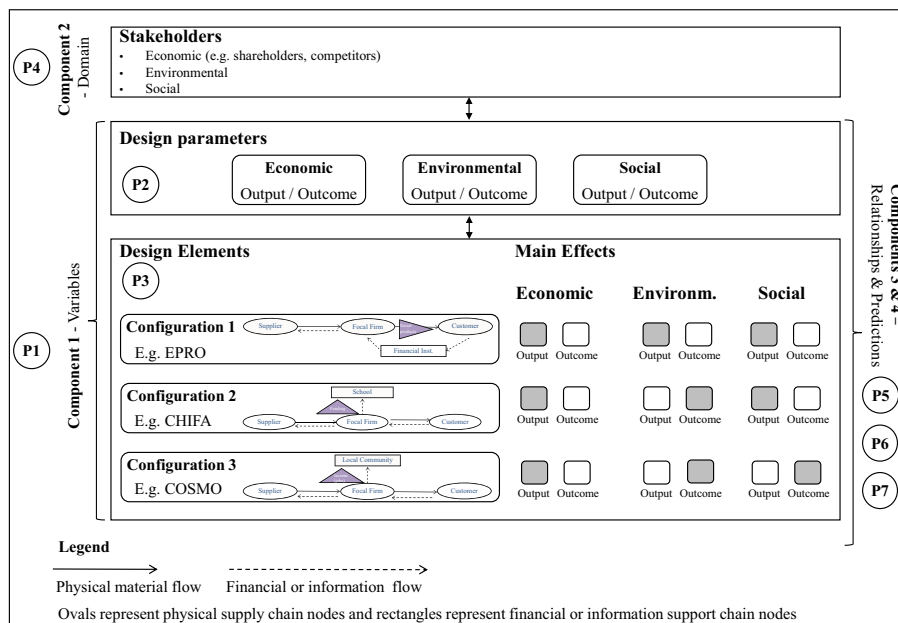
P4

Component 2 - Domain

Stakeholders
- Economic (e.g. shareholders, competitors)
- Environmental
- Social

Design parameters

P2

Economic
Output / Outcome

Environmental
Output / Outcome

Social
Output / Outcome

Components 3 & 4 – Relationships & Predictions

P1

Component 1 - Variables

Design Elements

P3

Main Effects

Economic

Environm.

Social

Configuration 1
E.g. EPRO

Supplier

Focal Firm

Customer

Financial Inst.

Output Outcome

Output Outcome

Output Outcome

Configuration 2
E.g. CHIFA

School

Supplier

Focal Firm

Customer

Output Outcome

Output Outcome

Output Outcome

P5

P6

Configuration 3
E.g. COSMO

Local Community

Supplier

Focal Firm

Customer

Output Outcome

Output Outcome

Output Outcome

P7

Legend

Physical material flow

Financial or information flow

Ovals represent physical supply chain nodes and rectangles represent financial or information support chain nodes